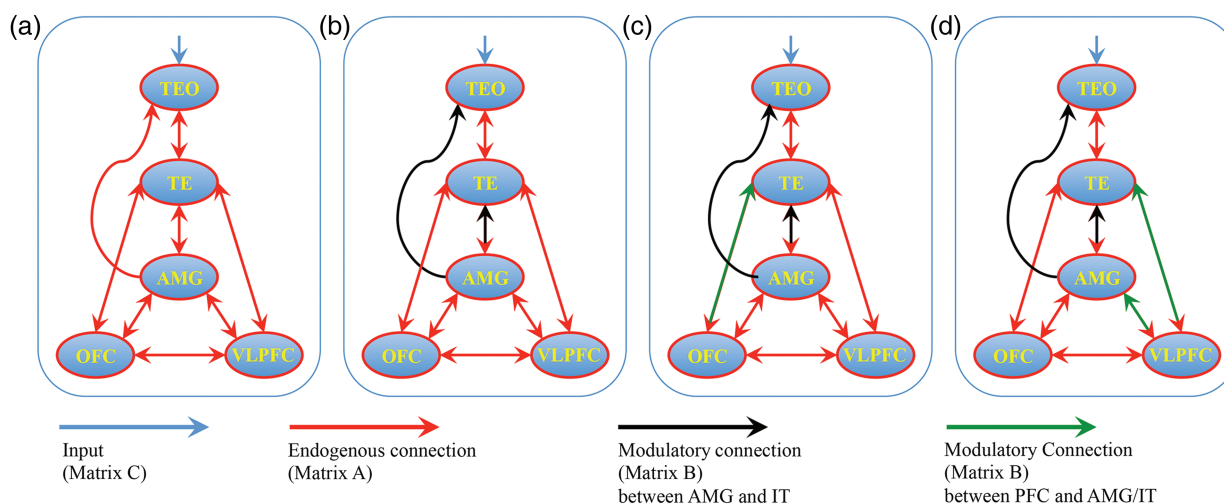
(a)

TEO

TE

AMG

OFC

VLPFC

(b)

TEO

TE

AMG

OFC

VLPFC

(c)

TEO

TE

AMG

OFC

VLPFC

(d)

TEO

TE

AMG

OFC

VLPFC

Input
(Matrix C)

Endogenous connection
(Matrix A)

Modulatory connection
(Matrix B)
between AMG and IT

Modulatory Connection
(Matrix B)
between PFC and AMG/IT